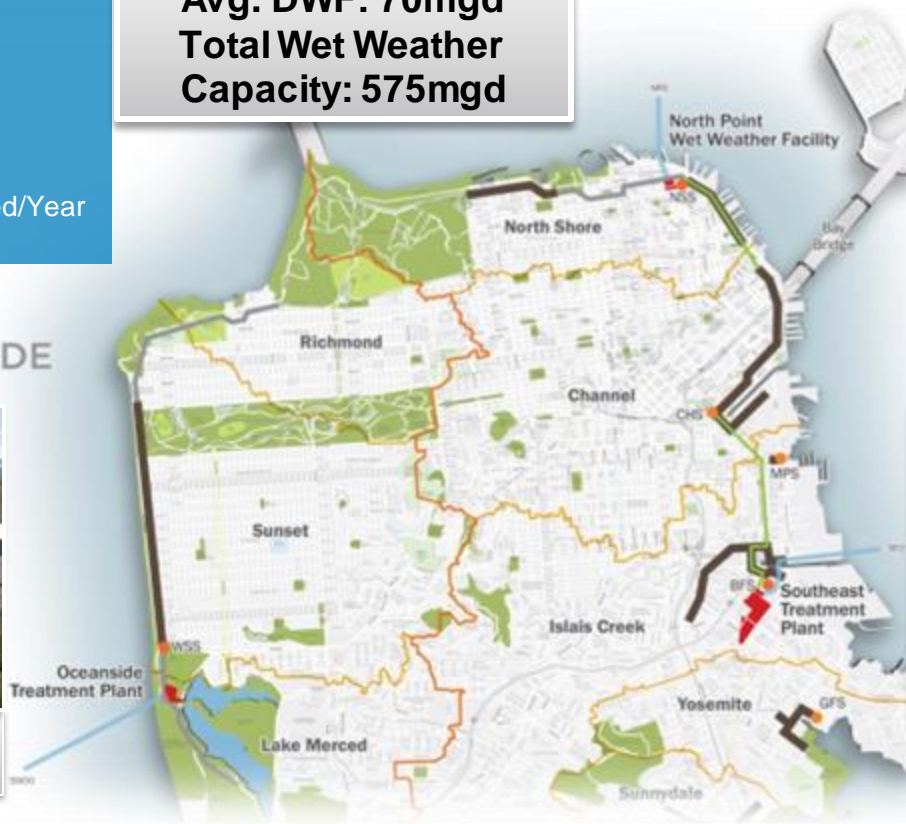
Avg. DWF: 70mgd
Total Wet Weather Capacity: 575mgd

d/Year

DE

North Point Wet Weather Facility

NSS

North Shore

Bay Bridge

Richmond

Channel

CHS

MPS

Sunset

BFS

Southeast Treatment Plant

Islais Creek

WSS

Oceanside Treatment Plant

Yosemite

GFS

Lake Merced

Sunnydale